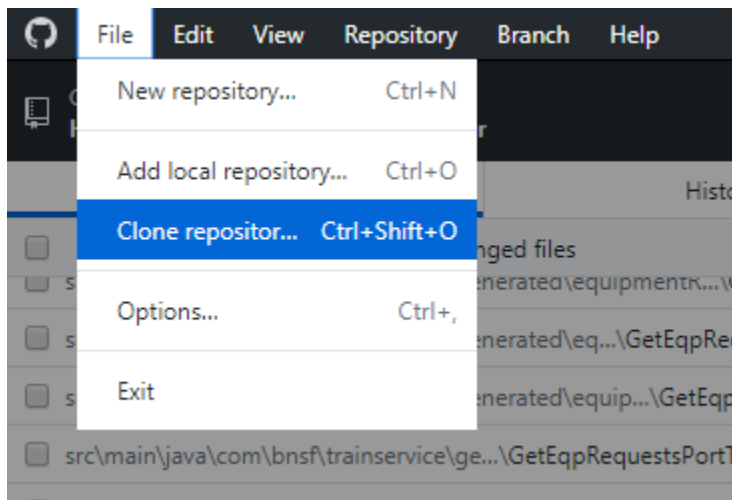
File Edit View Repository Branch Help

New repository... Ctrl+N

Add local repository... Ctrl+O

Clone repositor... Ctrl+Shift+O

Options... Ctrl+,

Exit

C
H
r

Histo

nged files

s enerated\equipmentR...\G

s enerated\eq...\GetEqpRe

s enerated\equip...\GetEqp

src\main\java\com\bnsf\trainservice\ge...\GetEqpRequestsPortT